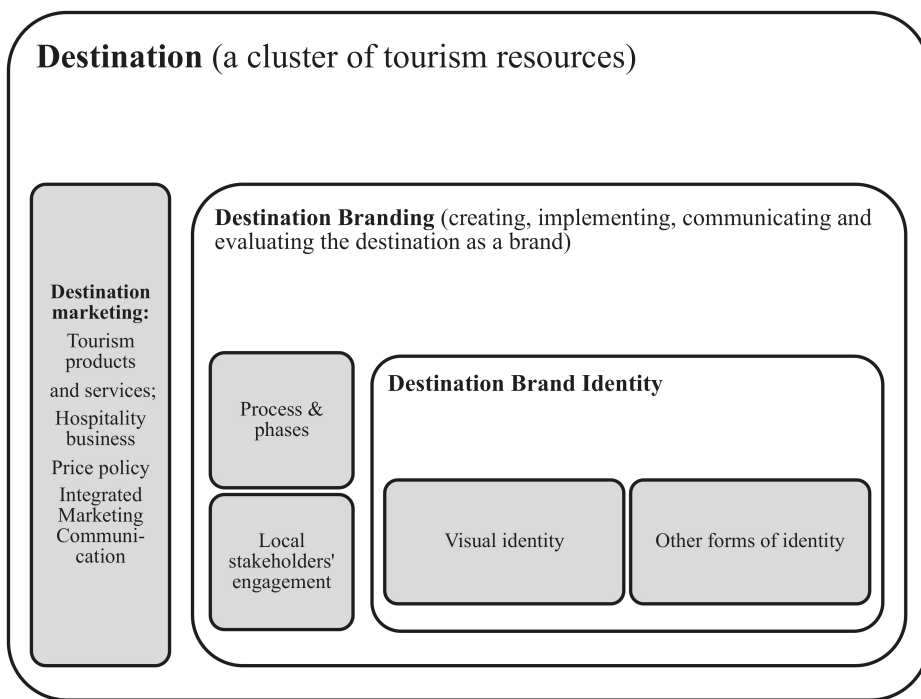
**Destination** (a cluster of tourism resources)

**Destination marketing:**
Tourism products and services;
Hospitality business
Price policy
Integrated Marketing Communication

**Destination Branding** (creating, implementing, communicating and evaluating the destination as a brand)

Process & phases

Local stakeholders' engagement

**Destination Brand Identity**

Visual identity

Other forms of identity